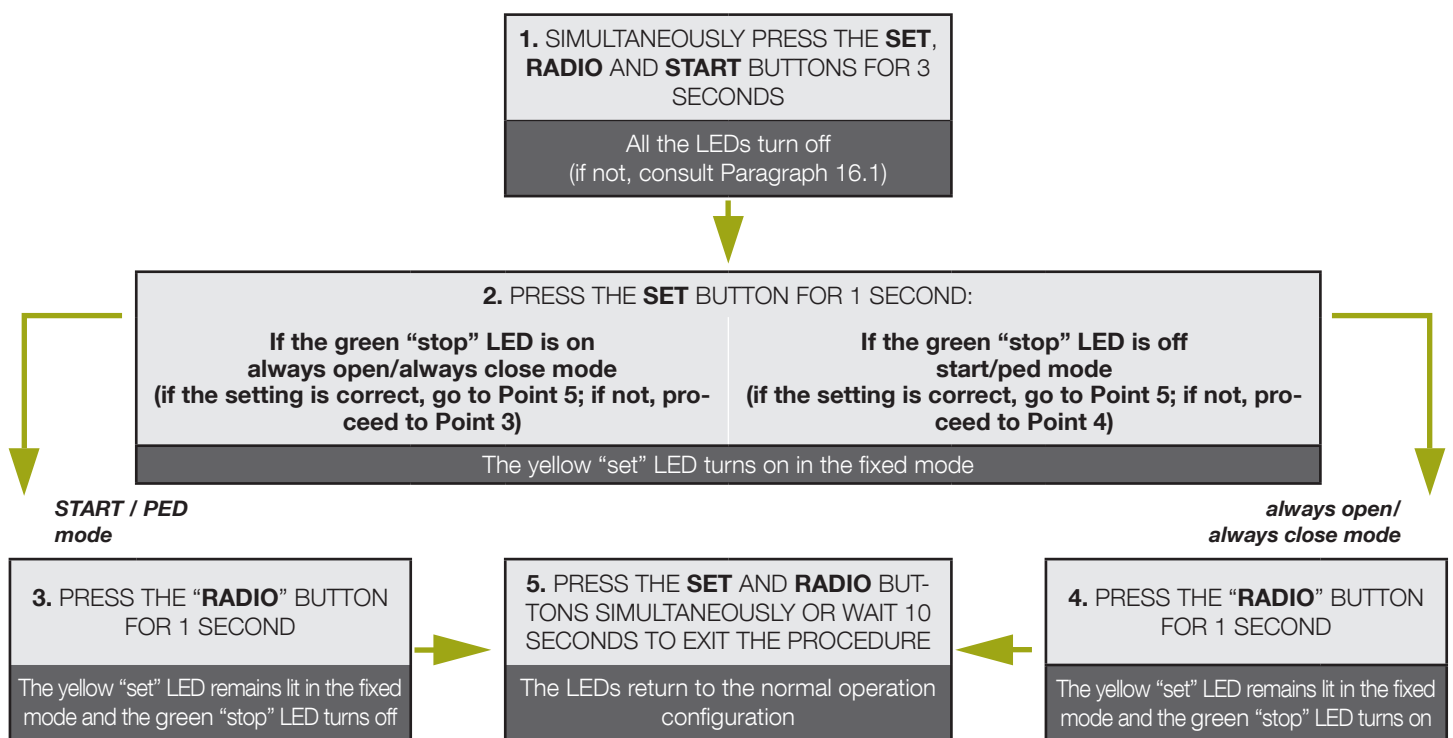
**1.** SIMULTANEOUSLY PRESS THE **SET**, **RADIO** AND **START** BUTTONS FOR 3 SECONDS

All the LEDs turn off (if not, consult Paragraph 16.1)

**2.** PRESS THE **SET** BUTTON FOR 1 SECOND:

**If the green "stop" LED is on always open/always close mode (if the setting is correct, go to Point 5; if not, proceed to Point 3)**

**If the green "stop" LED is off start/ped mode (if the setting is correct, go to Point 5; if not, proceed to Point 4)**

The yellow "set" LED turns on in the fixed mode

***START / PED mode***

***always open/ always close mode***

**3.** PRESS THE "**RADIO**" BUTTON FOR 1 SECOND

The yellow "set" LED remains lit in the fixed mode and the green "stop" LED turns off

**5.** PRESS THE **SET** AND **RADIO** BUTTONS SIMULTANEOUSLY OR WAIT 10 SECONDS TO EXIT THE PROCEDURE

The LEDs return to the normal operation configuration

**4.** PRESS THE "**RADIO**" BUTTON FOR 1 SECOND

The yellow "set" LED remains lit in the fixed mode and the green "stop" LED turns on